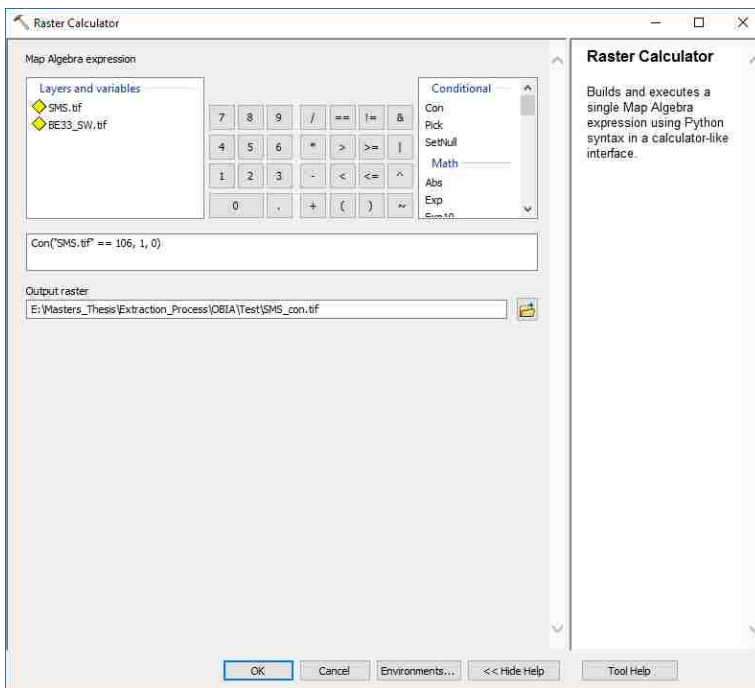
Raster Calculator

Map Algebra expression

Layers and variables
SMS.tif
BE33_SW.tif

| 7 | 8 | 9 | / | == | != | & |
|---|---|---|---|---|---|---|
| 4 | 5 | 6 | * | > | >= | \| |
| 1 | 2 | 3 | - | < | <= | ^ |
| 0 | | . | + | ( | ) | ~ |

Conditional
Con
Pick
SetNull
Math
Abs
Exp
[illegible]

Con("SMS.tif" == 106, 1, 0)

Output raster
E:\Masters_Thesis\Extraction_Process\OBIA\Test\SMS_con.tif

Raster Calculator

Builds and executes a single Map Algebra expression using Python syntax in a calculator-like interface.

OK Cancel Environments... << Hide Help Tool Help